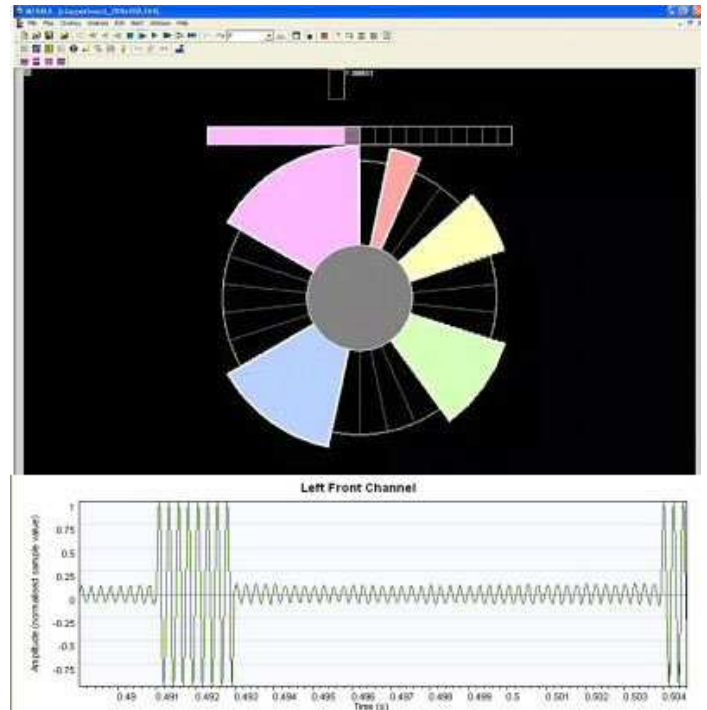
File Play Overlays Analysis Edit WinIT Window Help

Left Front Channel

Amplitude (normalised sample value)

1
0.75
0.5
0.25
0
-0.25
-0.5
-0.75

0.49
0.491
0.492
0.493
0.494
0.495
0.496
0.497
0.498
0.499
0.5
0.501
0.502
0.503
0.504

Time (s)